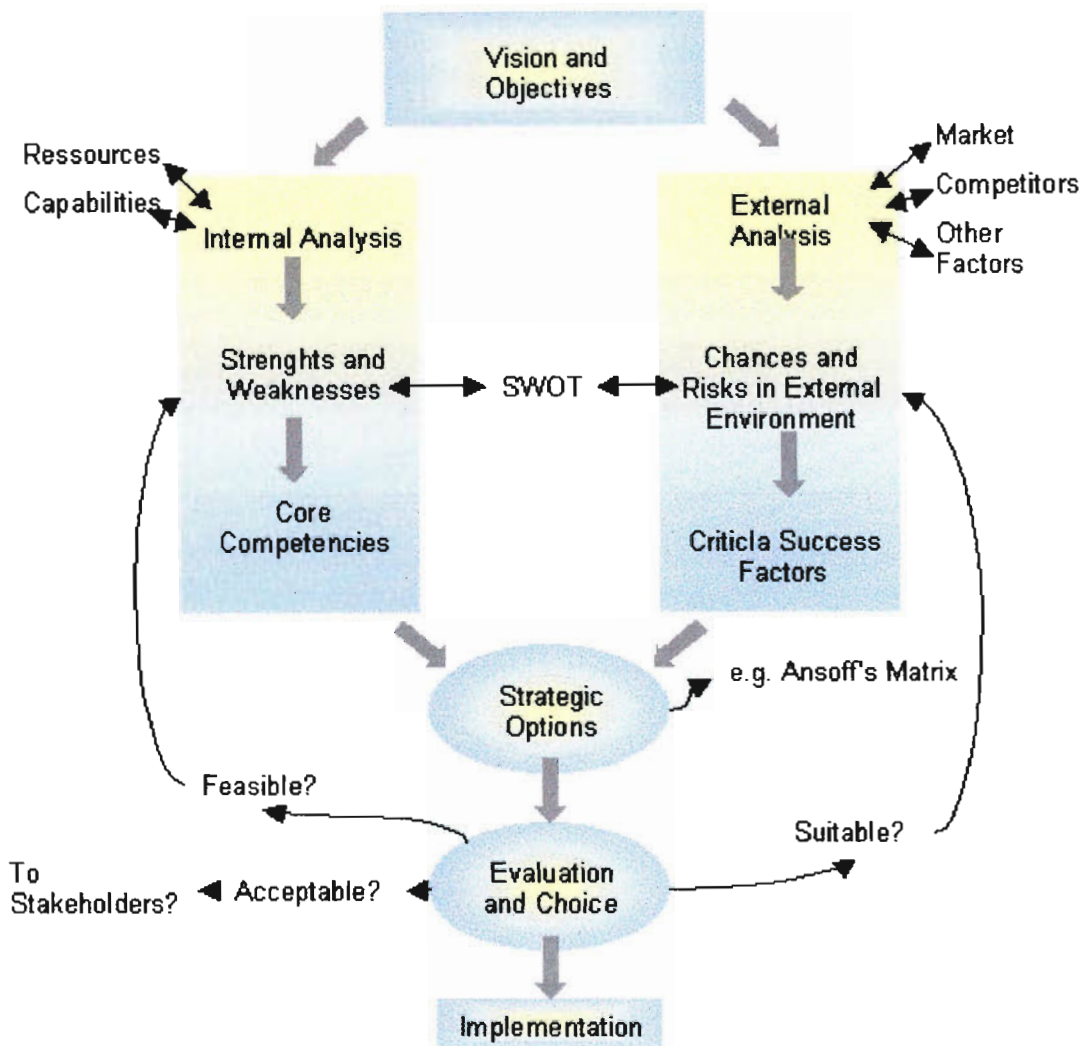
Vision and Objectives

Ressources

Capabilities

Internal Analysis

Market

Competitors

Other Factors

External Analysis

Strenghts and Weaknesses

SWOT

Chances and Risks in External Environment

Core Competencies

Criticla Success Factors

Strategic Options

e.g. Ansoff's Matrix

Feasible?

Suitable?

To Stakeholders?

Acceptable?

Evaluation and Choice

Implementation